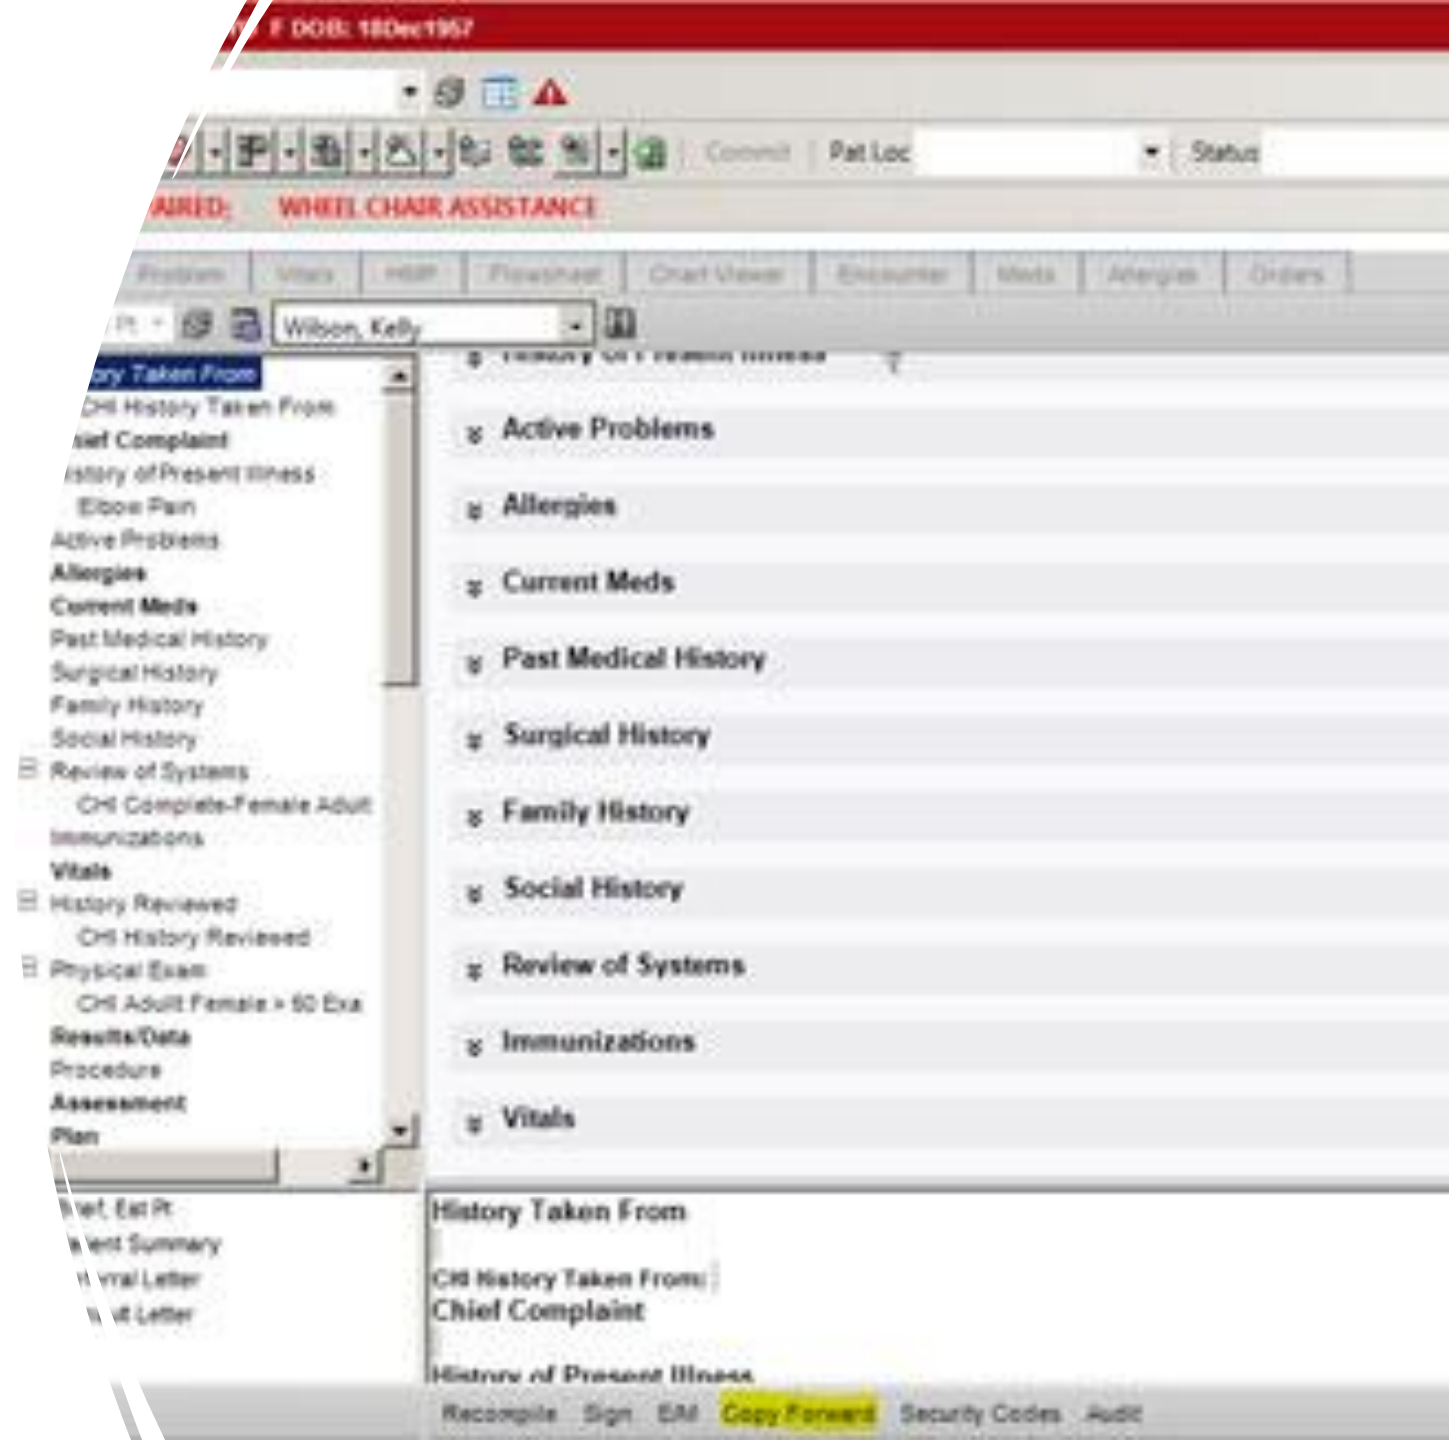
F DOB: 18Dec1957

Commit Pat Loc Status

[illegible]AIRED: WHEEL CHAIR ASSISTANCE

Problem Vitals HMP Flowsheet Chart Viewer Encounter Meds Allergies Orders

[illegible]Pt Wilson, Kelly

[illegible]ory Taken From
CHI History Taken From
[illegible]ief Complaint
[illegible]istory of Present Illness
Elbow Pain
Active Problems
Allergies
Current Meds
Past Medical History
Surgical History
Family History
Social History
Review of Systems
CHI Complete-Female Adult
Immunizations
Vitals
History Reviewed
CHI History Reviewed
Physical Exam
CHI Adult Female > 60 Exa
Results/Data
Procedure
Assessment
Plan

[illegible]
Active Problems
Allergies
Current Meds
Past Medical History
Surgical History
Family History
Social History
Review of Systems
Immunizations
Vitals

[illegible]ef, Est Pt
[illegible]ent Summary
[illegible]rral Letter
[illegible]t Letter

History Taken From

CHI History Taken From:
Chief Complaint

History of Present Illness

Recompile Sign E/M Copy Forward Security Codes Audit